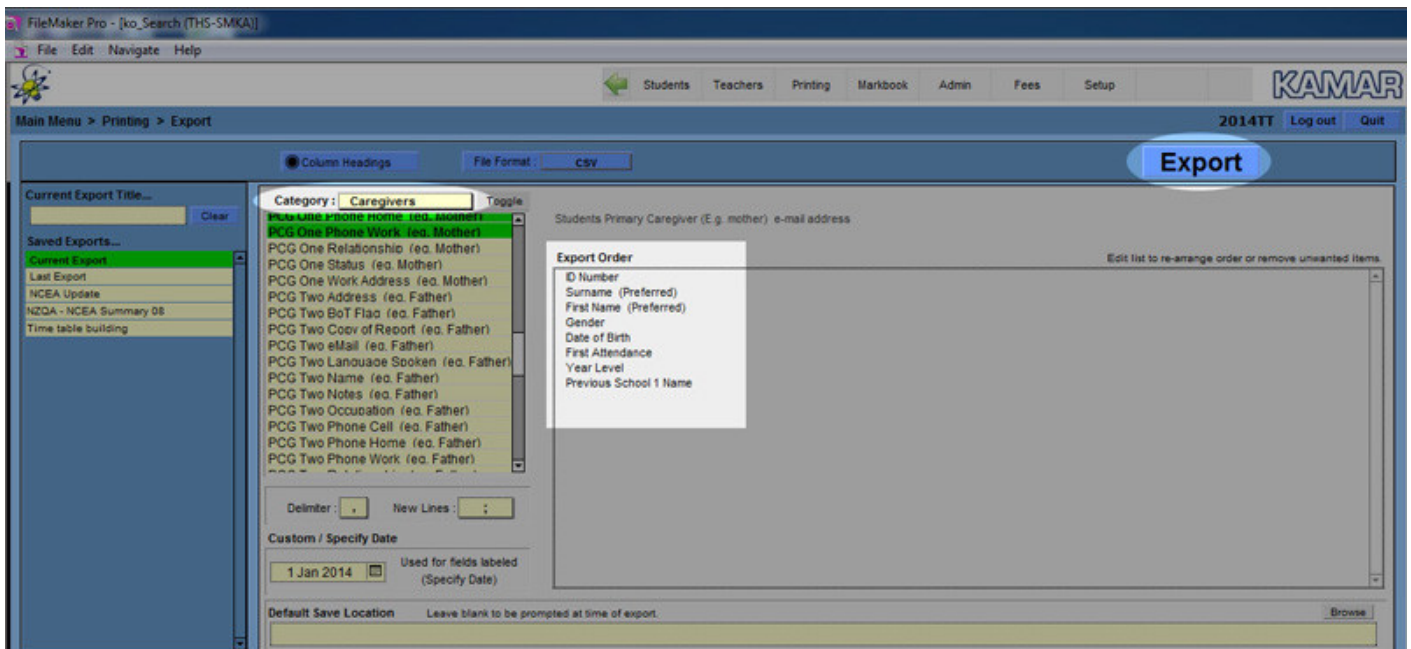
FileMaker Pro - [ko_Search (THS-SMKA)]
File Edit Navigate Help

Students Teachers Printing Markbook Admin Fees Setup

KAMAR

Main Menu > Printing > Export

2014TT Log out Quit

Column Headings File Format : csv

Export

Current Export Title...
Clear

Saved Exports...
Current Export
Last Export
NCEA Update
NZQA - NCEA Summary 08
Time table building

Category : Caregivers Toggle

PCG One Phone Home (eg. Mother)
PCG One Phone Work (eg. Mother)
PCG One Relationship (eg. Mother)
PCG One Status (eg. Mother)
PCG One Work Address (eg. Mother)
PCG Two Address (eg. Father)
PCG Two BoT Flag (eg. Father)
PCG Two Copy of Report (eg. Father)
PCG Two eMail (eg. Father)
PCG Two Language Spoken (eg. Father)
PCG Two Name (eg. Father)
PCG Two Notes (eg. Father)
PCG Two Occupation (eg. Father)
PCG Two Phone Cell (eg. Father)
PCG Two Phone Home (eg. Father)
PCG Two Phone Work (eg. Father)

Students Primary Caregiver (E.g. mother) e-mail address

Export Order

Edit list to re-arrange order or remove unwanted items.

ID Number
Surname (Preferred)
First Name (Preferred)
Gender
Date of Birth
First Attendance
Year Level
Previous School 1 Name

Delimiter : , New Lines : ;

Custom / Specify Date

1 Jan 2014

Used for fields labeled (Specify Date)

Default Save Location Leave blank to be prompted at time of export.

Browse